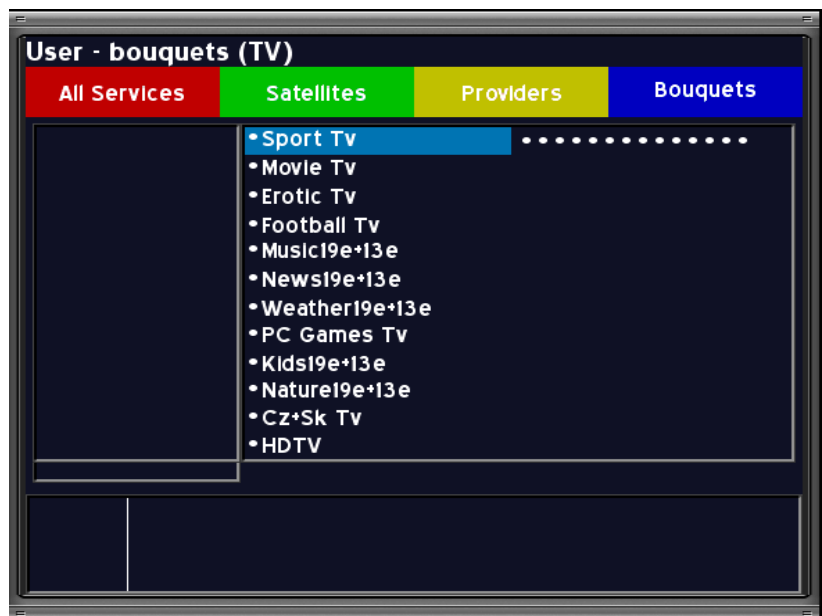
User - bouquets (TV)

All Services | Satellites | Providers | Bouquets

•Sport Tv ••••••••••••••
•Movie Tv
•Erotic Tv
•Football Tv
•Music19e+13e
•News19e+13e
•Weather19e+13e
•PC Games Tv
•Kids19e+13e
•Nature19e+13e
•Cz+Sk Tv
•HDTV